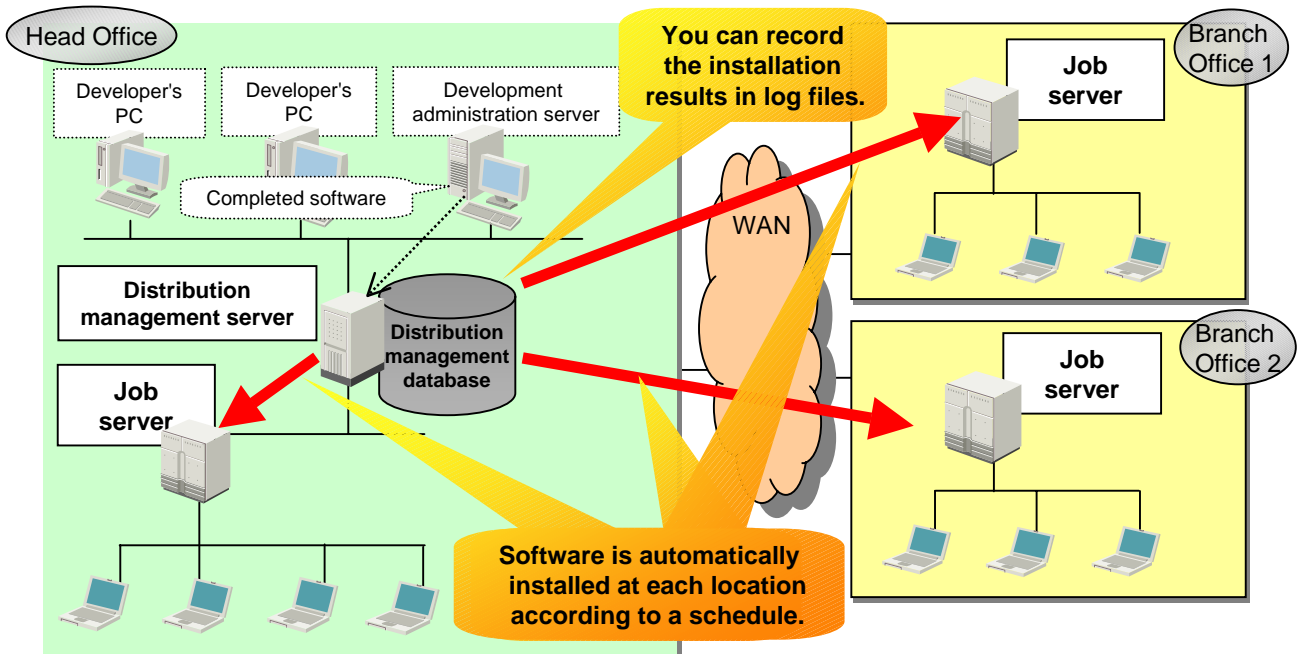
Head Office

Developer's PC

Developer's PC

Development administration server

Completed software

You can record the installation results in log files.

Branch Office 1

Job server

WAN

Distribution management server

Distribution management database

Job server

Branch Office 2

Job server

Software is automatically installed at each location according to a schedule.